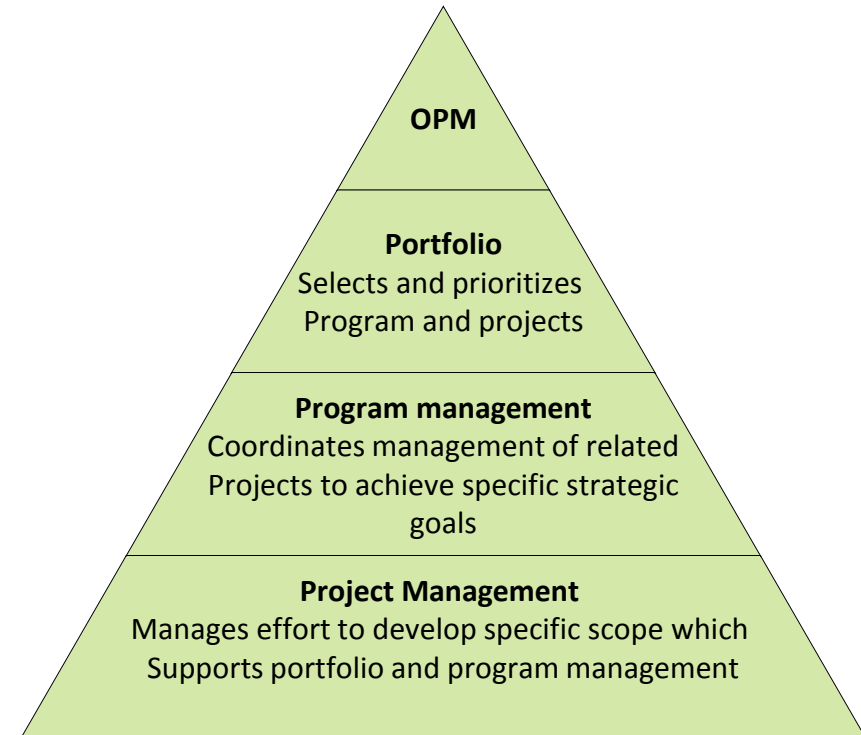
OPM

Portfolio
Selects and prioritizes
Program and projects

Program management
Coordinates management of related
Projects to achieve specific strategic
goals

Project Management
Manages effort to develop specific scope which
Supports portfolio and program management